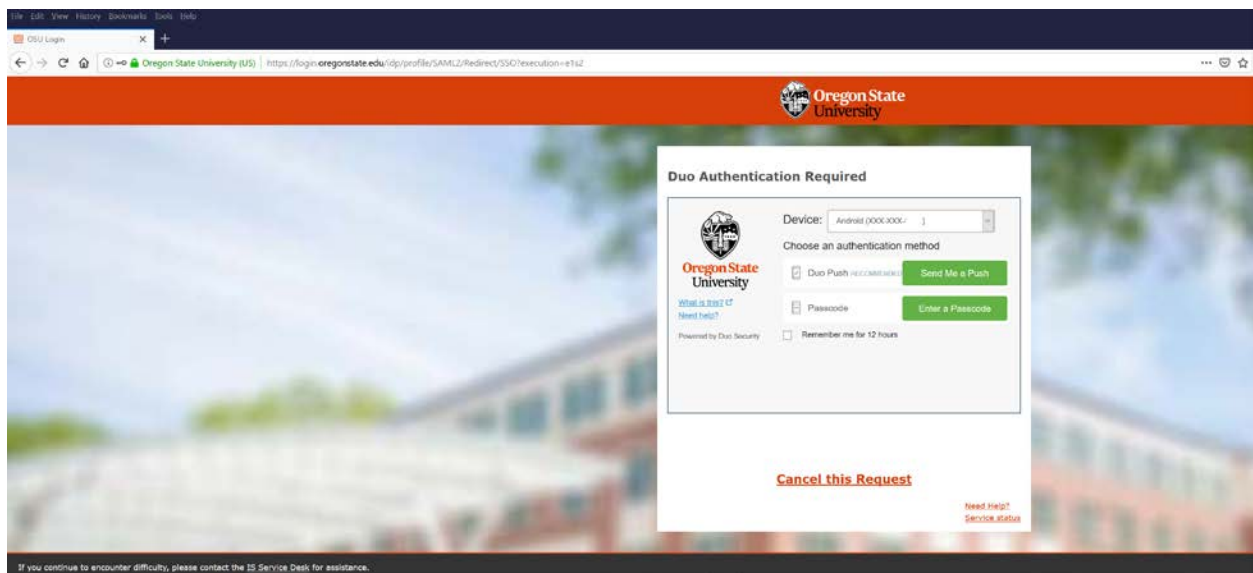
File Edit View History Bookmarks Tools Help

OSU Login

Oregon State University (US) https://login.oregonstate.edu/idp/profile/SAML2/Redirect/SSO?execution=e1s2

Oregon State University

Duo Authentication Required

Oregon State University

What is this?
Need help?

Powered by Duo Security

Device: Android (XXX-XXX-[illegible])

Choose an authentication method

Duo Push RECOMMENDED Send Me a Push

Passcode Enter a Passcode

Remember me for 12 hours

Cancel this Request

Need Help?
Service status

If you continue to encounter difficulty, please contact the IS Service Desk for assistance.